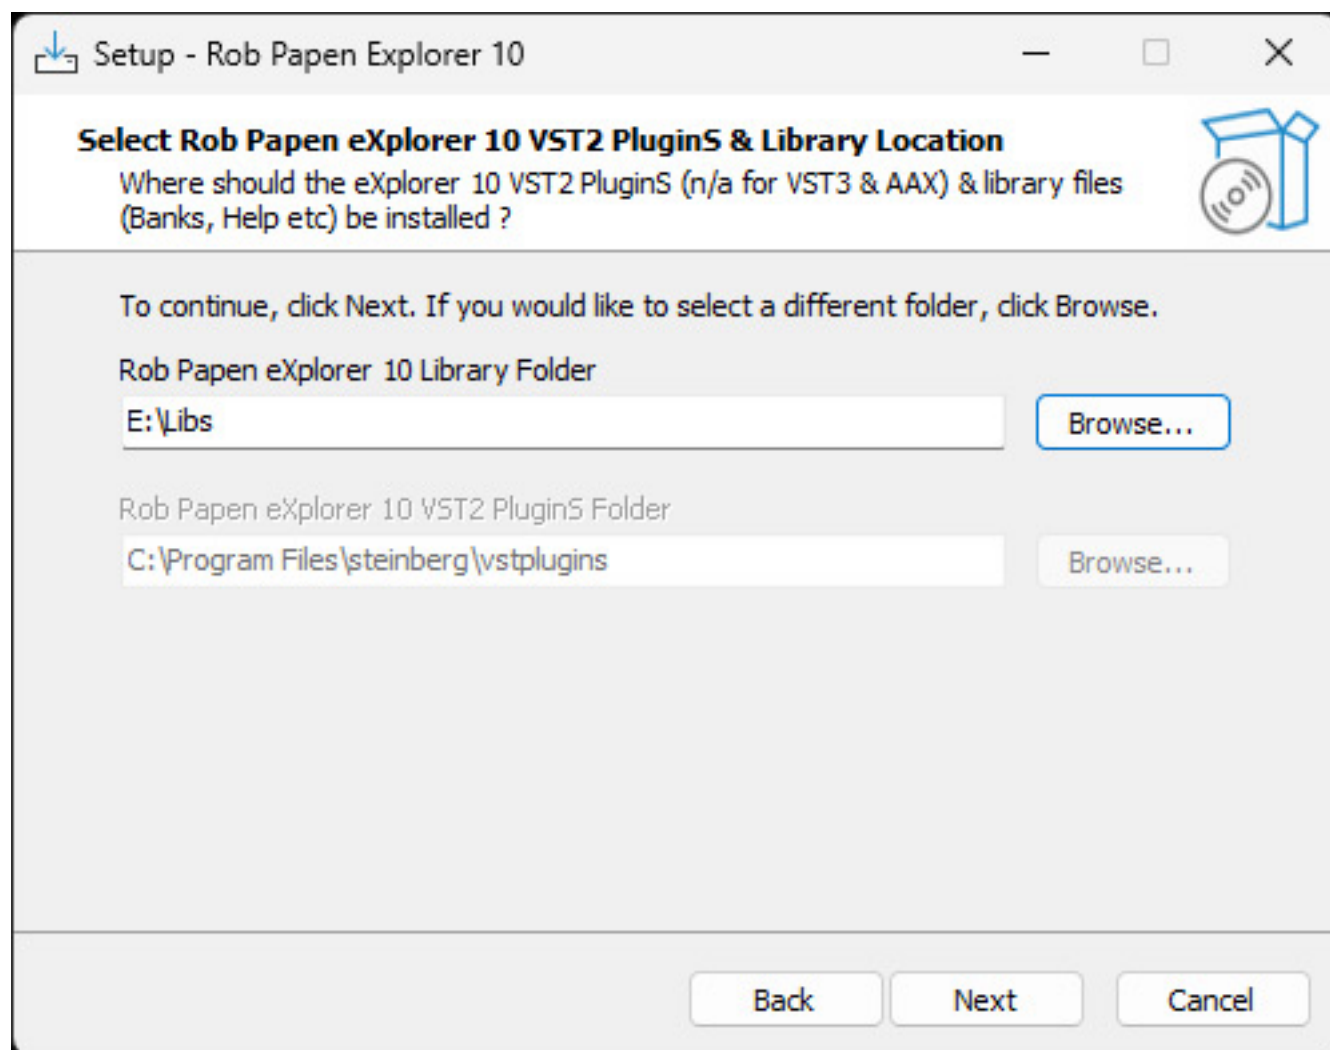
Setup - Rob Papen Explorer 10

Select Rob Papen eXplorer 10 VST2 PluginS & Library Location

Where should the eXplorer 10 VST2 PluginS (n/a for VST3 & AAX) & library files (Banks, Help etc) be installed ?

To continue, click Next. If you would like to select a different folder, click Browse.

Rob Papen eXplorer 10 Library Folder

E:\Libs

Browse...

Rob Papen eXplorer 10 VST2 PluginS Folder

C:\Program Files\steinberg\vstplugins

Browse...

Back

Next

Cancel